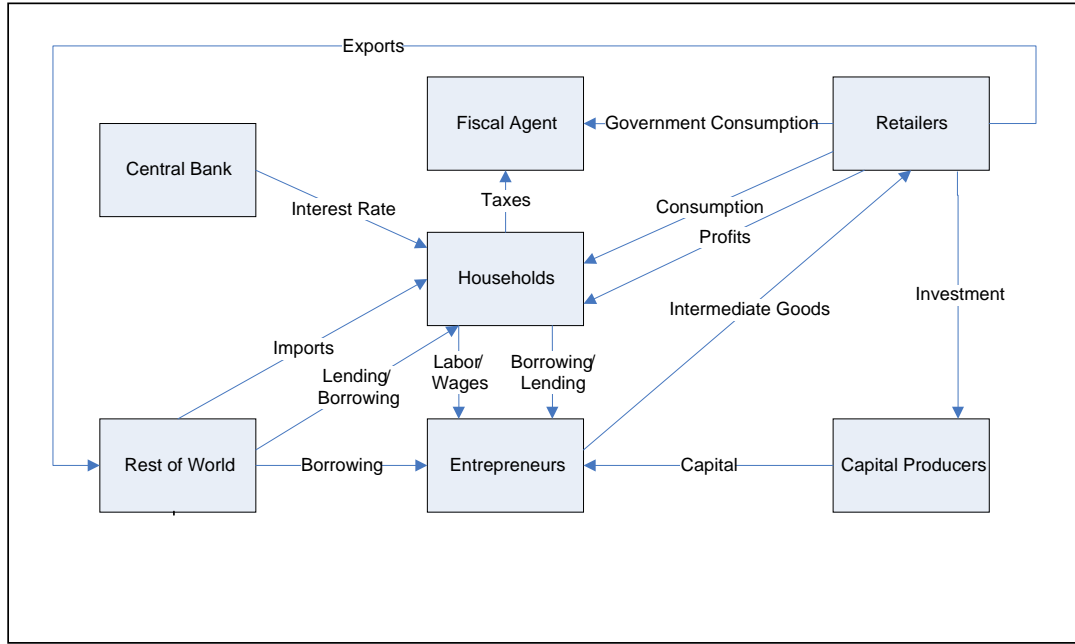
Exports

Fiscal Agent

Government Consumption

Retailers

Central Bank

Interest Rate

Taxes

Consumption

Profits

Households

Investment

Intermediate Goods

Imports

Lending/ Borrowing

Labor/ Wages

Borrowing/ Lending

Rest of World

Borrowing

Entrepreneurs

Capital

Capital Producers